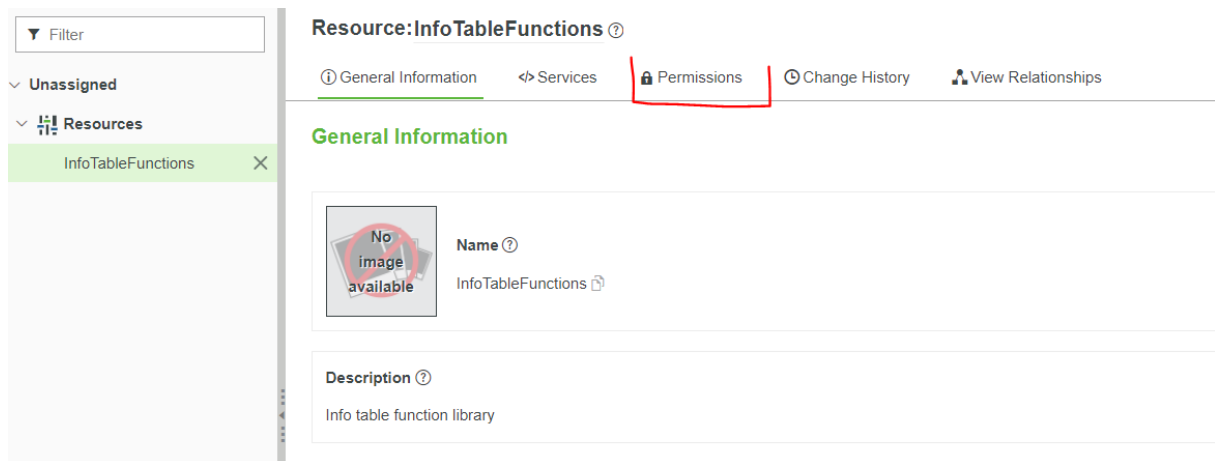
Filter

Unassigned

Resources

InfoTableFunctions

Resource: InfoTableFunctions

General Information Services Permissions Change History View Relationships

General Information

No image available

Name

InfoTableFunctions

Description

Info table function library